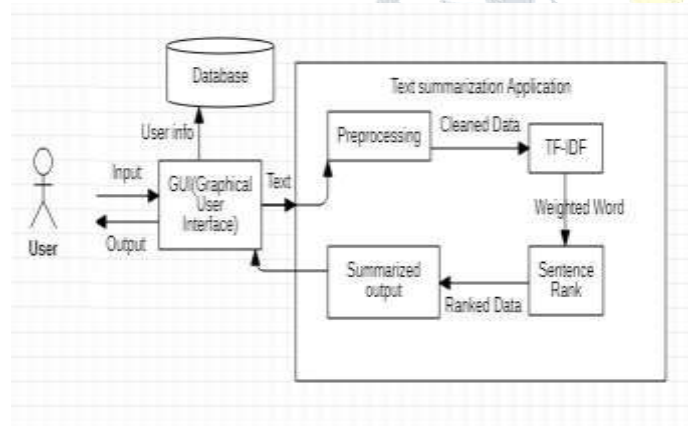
Database

Text summarization Application

User info

Preprocessing

Cleaned Data

TF-IDF

Input

GUI(Graphical User Interface)

Text

User

Output

Weighted Word

Summarized output

Sentence Rank

Ranked Data